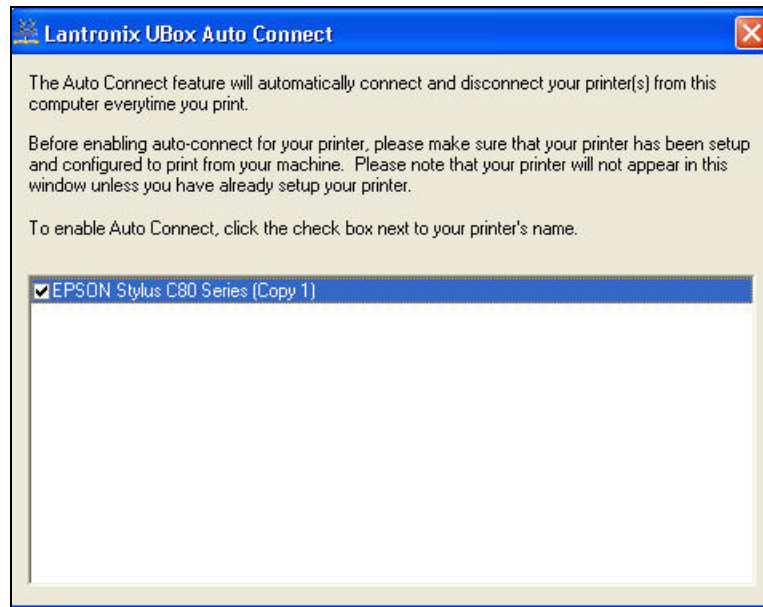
Lantronix UBox Auto Connect

The Auto Connect feature will automatically connect and disconnect your printer(s) from this computer everytime you print.

Before enabling auto-connect for your printer, please make sure that your printer has been setup and configured to print from your machine. Please note that your printer will not appear in this window unless you have already setup your printer.

To enable Auto Connect, click the check box next to your printer's name.

EPSON Stylus C80 Series (Copy 1)